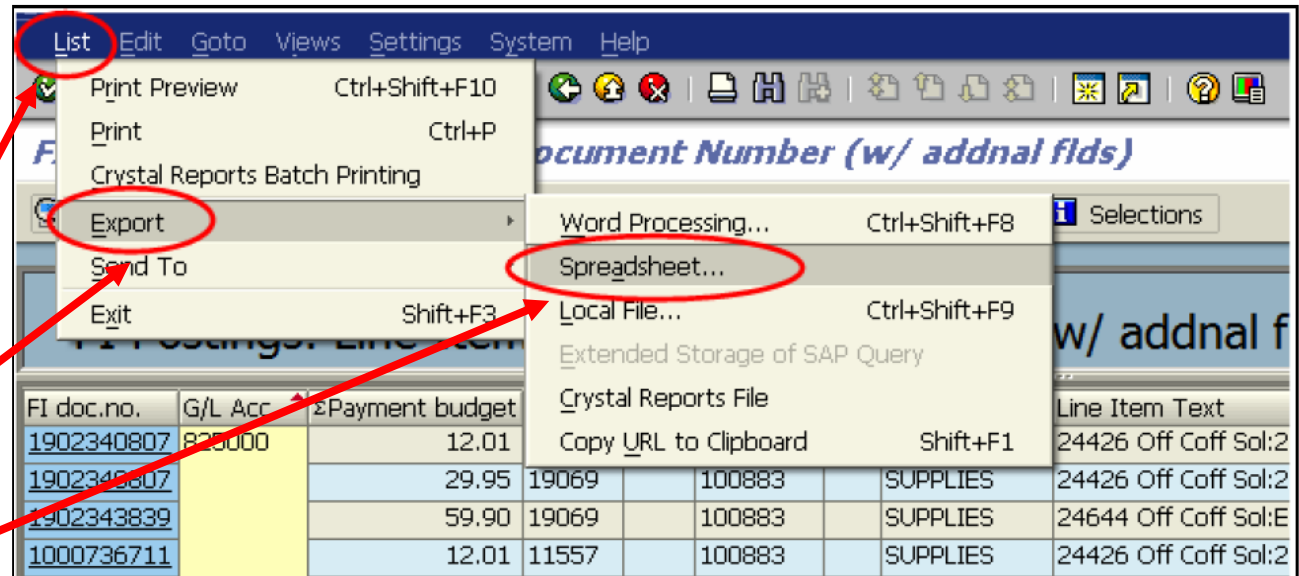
List Edit Goto Views Settings System Help

Print Preview Ctrl+Shift+F10
Print Ctrl+P
Crystal Reports Batch Printing
Export
Send To
Exit Shift+F3

FI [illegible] ocument Number (w/ addnal flds)

Word Processing... Ctrl+Shift+F8
Spreadsheet...
Local File... Ctrl+Shift+F9
Extended Storage of SAP Query
Crystal Reports File
Copy URL to Clipboard Shift+F1

Selections

FI Postings: Line Item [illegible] w/ addnal f

| FI doc.no. | G/L Acc | ΣPayment budget | | | | | | Line Item Text |
|---|---|---|---|---|---|---|---|---|
| 1902340807 | 825000 | 12.01 | | | | | | 24426 Off Coff Sol:2 |
| 1902340807 | | 29.95 | 19069 | | 100883 | | SUPPLIES | 24426 Off Coff Sol:2 |
| 1902343839 | | 59.90 | 19069 | | 100883 | | SUPPLIES | 24644 Off Coff Sol:E |
| 1000736711 | | 12.01 | 11557 | | 100883 | | SUPPLIES | 24426 Off Coff Sol:2 |